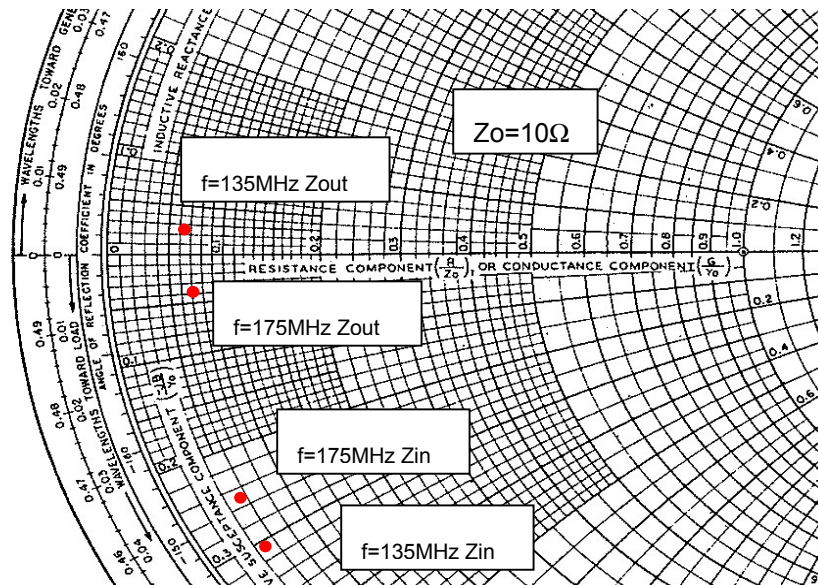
WAVELENGTHS TOWARD GENERATOR

0.47

0.03

0.02

0.48

0.01

0.49

0

INDUCTIVE REACTANCE

150

COEFFICIENT IN DEGREES

Zo=10Ω

f=135MHz Zout

0.1

0.2

0.3

0.4

0.5

0.6

0.7

0.8

0.9

1.0

1.2

RESISTANCE COMPONENT $\left(\frac{R}{Zo}\right)$, OR CONDUCTANCE COMPONENT $\left(\frac{G}{Yo}\right)$

f=175MHz Zout

0.2

0.4

0.49

0.01

0.48

0.02

0.47

0.03

0.46

0.04

WAVELENGTHS TOWARD LOAD

ANGLE OF REFLECTION

SUSCEPTANCE COMPONENT $\left(\frac{-jB}{Yo}\right)$

-160

-150

f=175MHz Zin

f=135MHz Zin